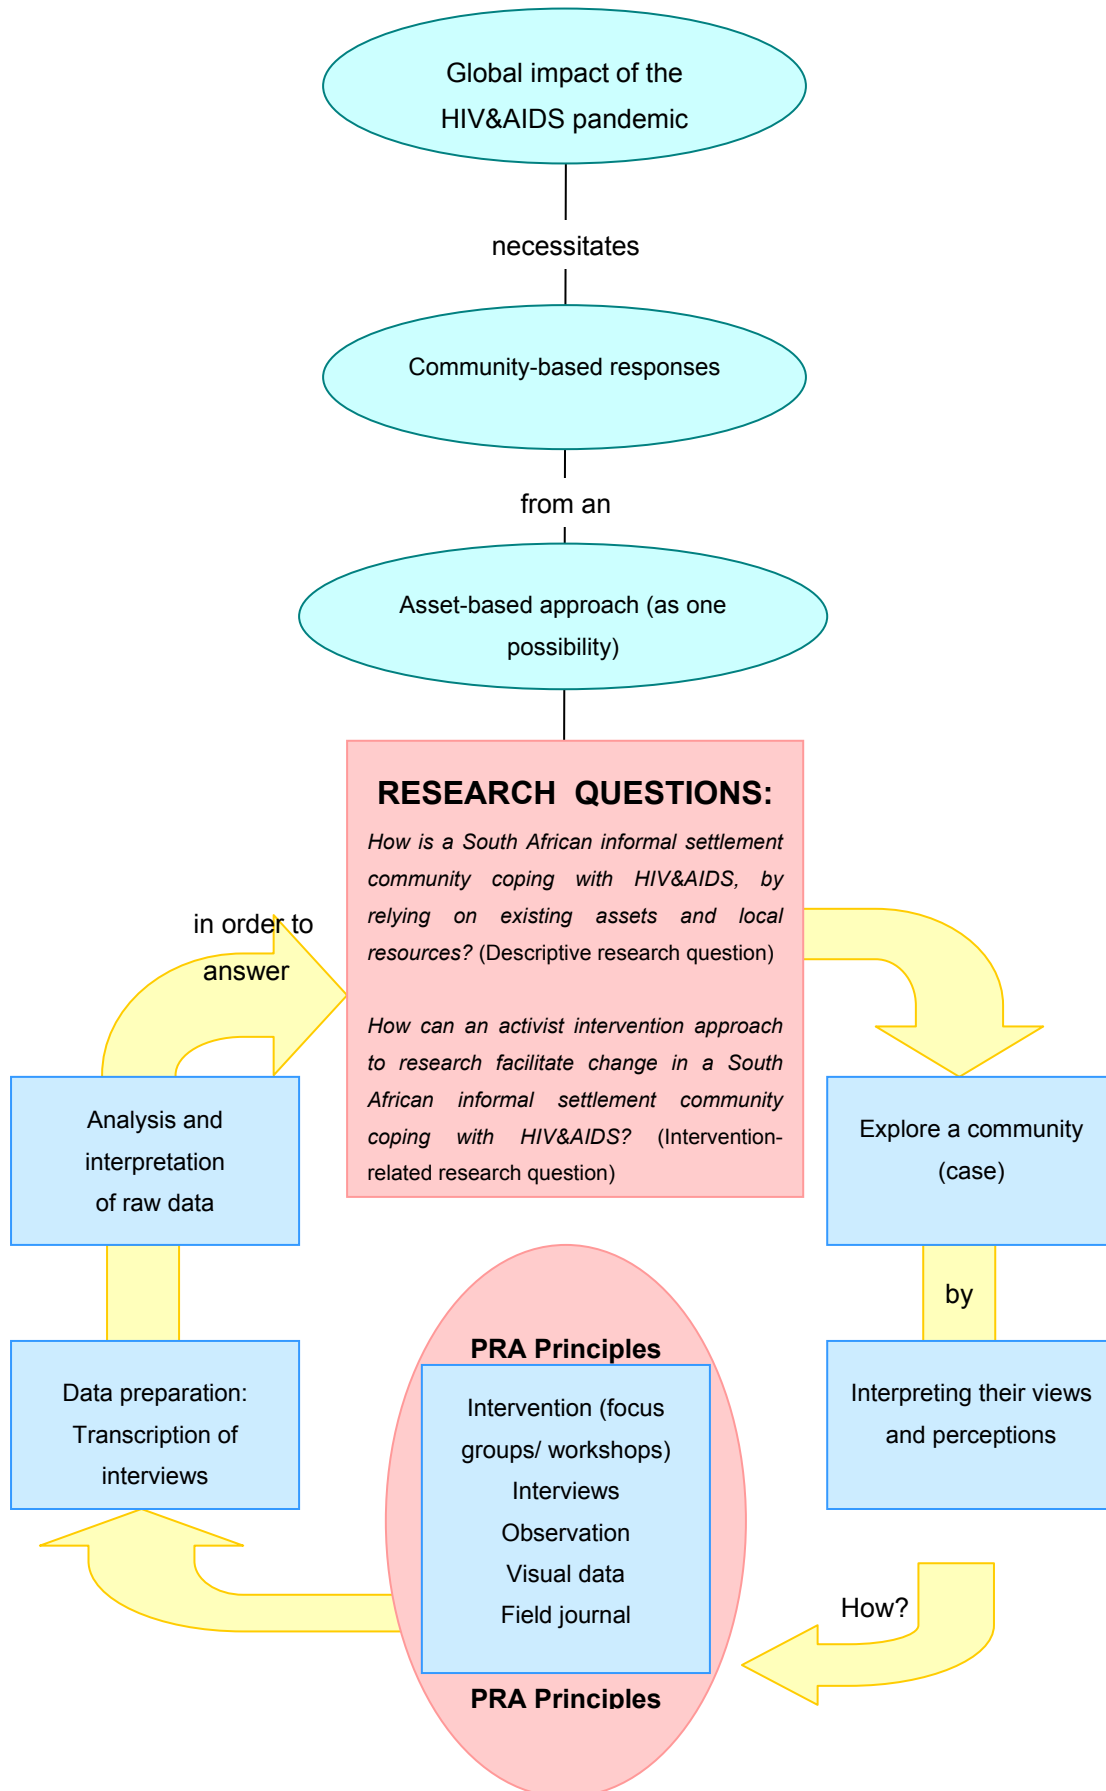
Global impact of the HIV&AIDS pandemic

necessitates

Community-based responses

from an

Asset-based approach (as one possibility)

RESEARCH QUESTIONS:

*How is a South African informal settlement community coping with HIV&AIDS, by relying on existing assets and local resources?* (Descriptive research question)

*How can an activist intervention approach to research facilitate change in a South African informal settlement community coping with HIV&AIDS?* (Intervention-related research question)

in order to answer

Analysis and interpretation of raw data

Explore a community (case)

by

Interpreting their views and perceptions

Data preparation: Transcription of interviews

PRA Principles

Intervention (focus groups/ workshops)
Interviews
Observation
Visual data
Field journal

PRA Principles

How?